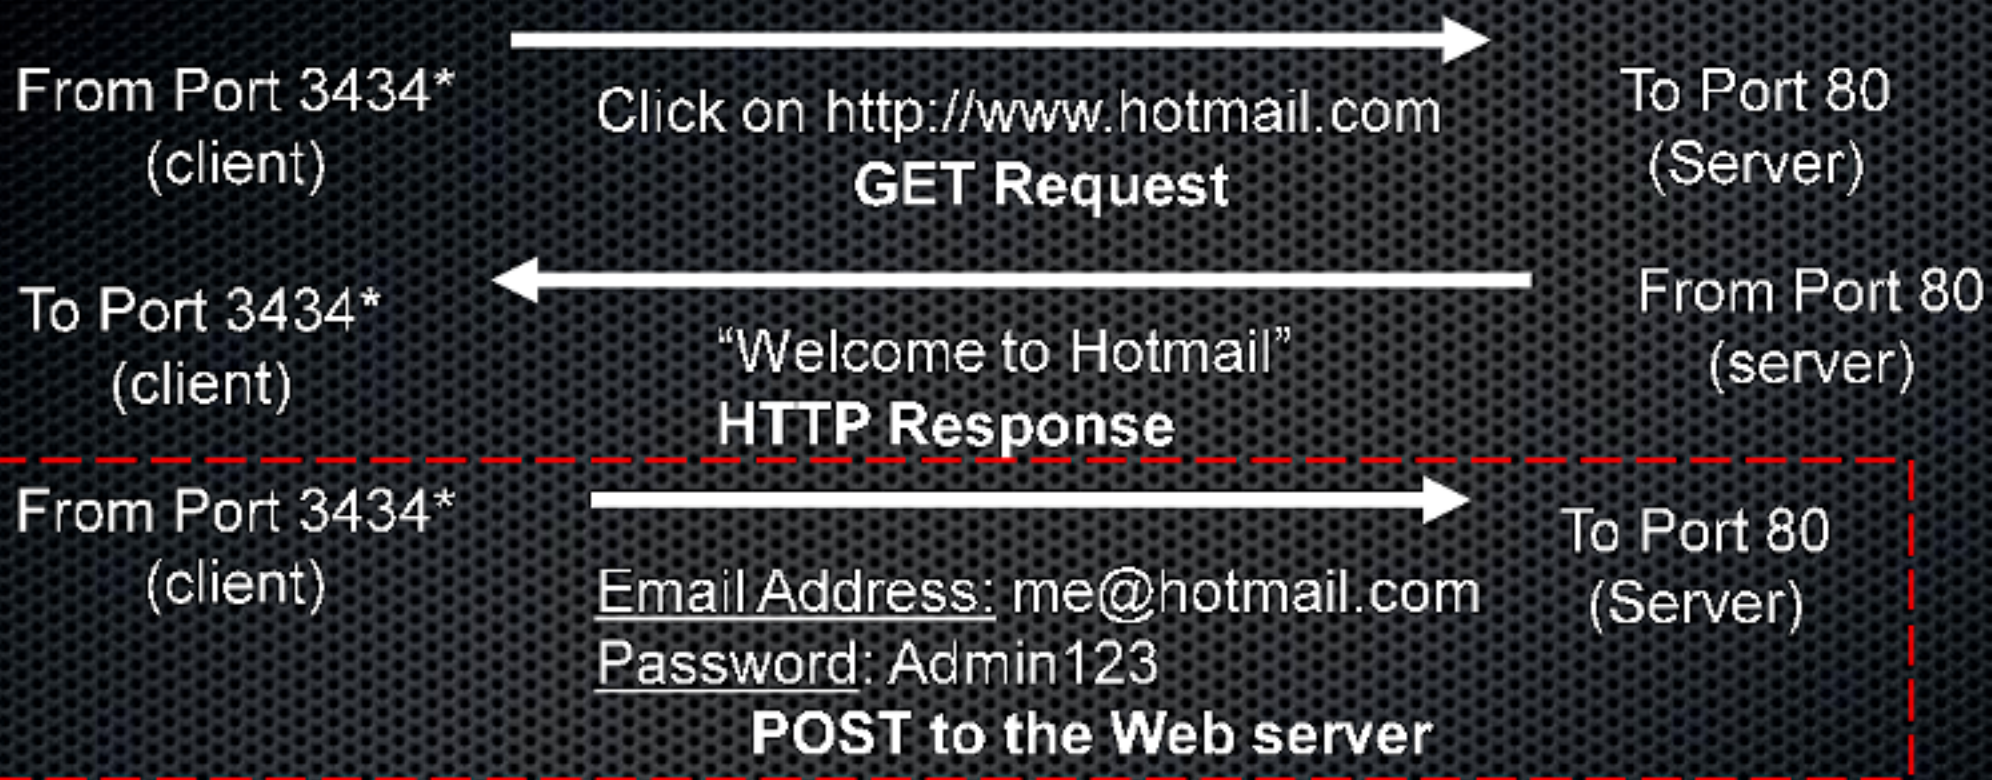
From Port 3434*
(client)

Click on http://www.hotmail.com
GET Request

To Port 80
(Server)

To Port 3434*
(client)

“Welcome to Hotmail”
HTTP Response

From Port 80
(server)

From Port 3434*
(client)

Email Address: me@hotmail.com
Password: Admin123
POST to the Web server

To Port 80
(Server)